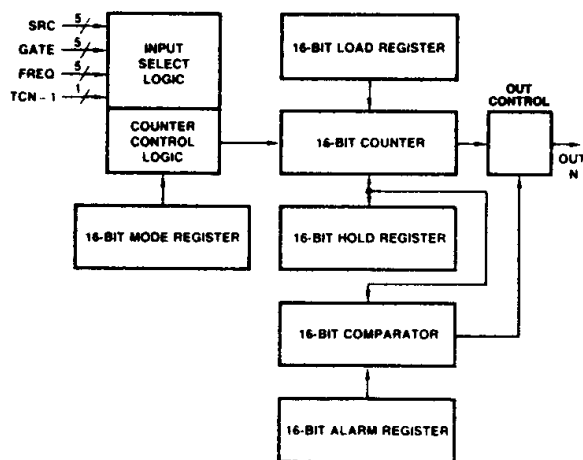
SRC 5
GATE 5
FREQ 5
TCN - 1 1

INPUT SELECT LOGIC

COUNTER CONTROL LOGIC

16-BIT MODE REGISTER

16-BIT LOAD REGISTER

16-BIT COUNTER

16-BIT HOLD REGISTER

16-BIT COMPARATOR

16-BIT ALARM REGISTER

OUT CONTROL

OUT N